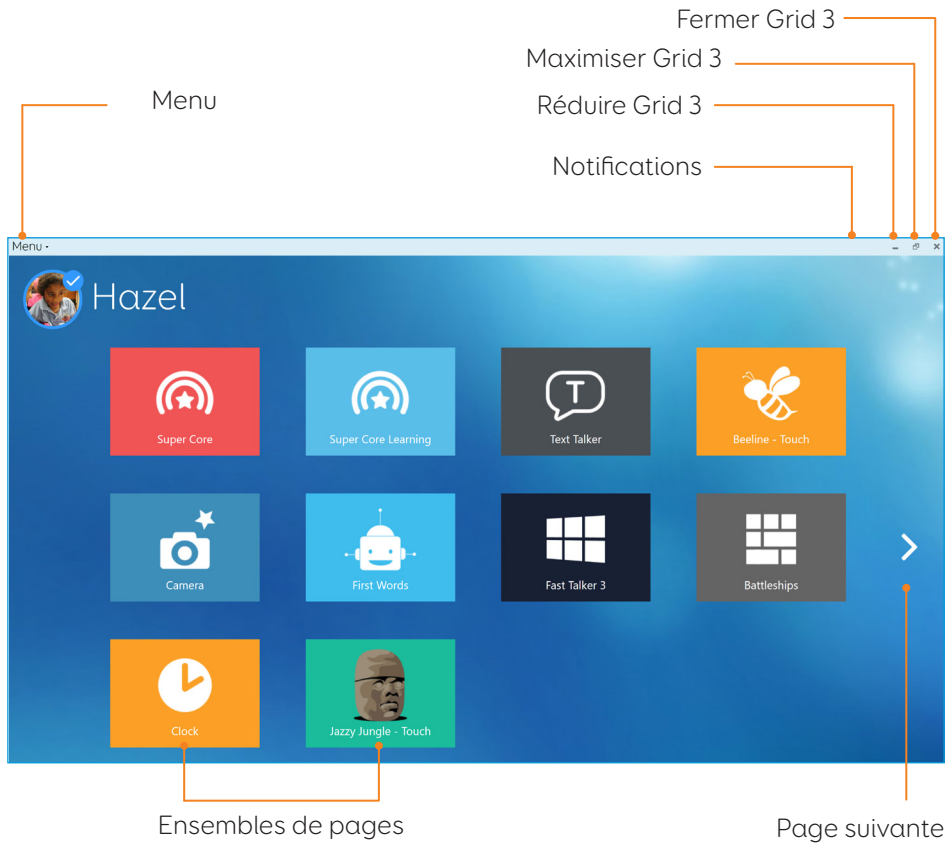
Fermer Grid 3

Maximiser Grid 3

Menu

Réduire Grid 3

Notifications

Menu

Hazel

Super Core

Super Core Learning

Text Talker

Beeline - Touch

Camera

First Words

Fast Talker 3

Battleships

Clock

Jazzy Jungle - Touch

Ensembles de pages

Page suivante